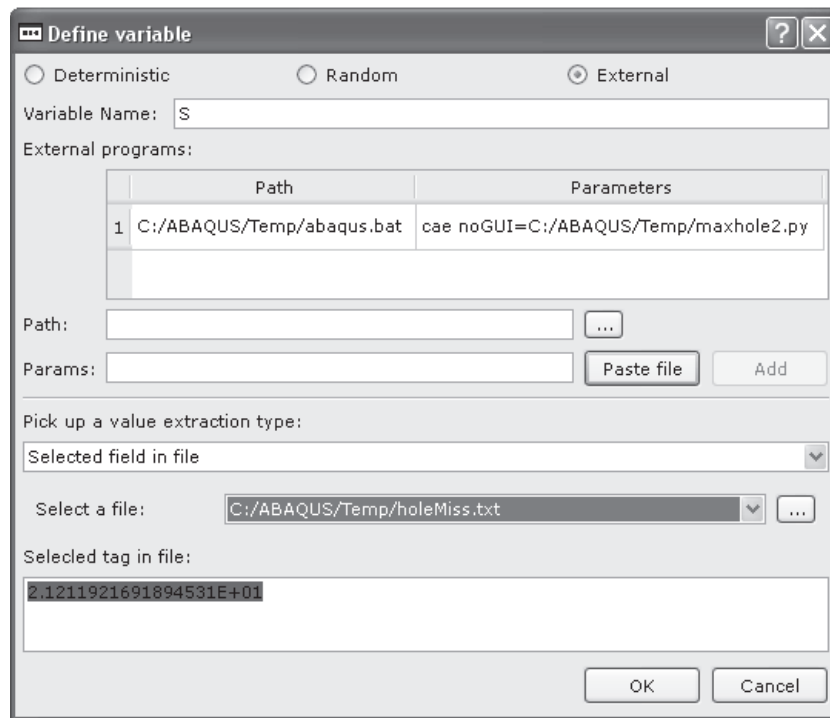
Define variable

Deterministic Random External

Variable Name: S

External programs:

| | Path | Parameters |
|---|---|---|
| 1 | C:/ABAQUS/Temp/abaqus.bat | cae noGUI=C:/ABAQUS/Temp/maxhole2.py |

Path: ...

Params: Paste file Add

Pick up a value extraction type:

Selected field in file

Select a file: C:/ABAQUS/Temp/holeMiss.txt ...

Selecled tag in file:

2.1211921691894531E+01

OK Cancel